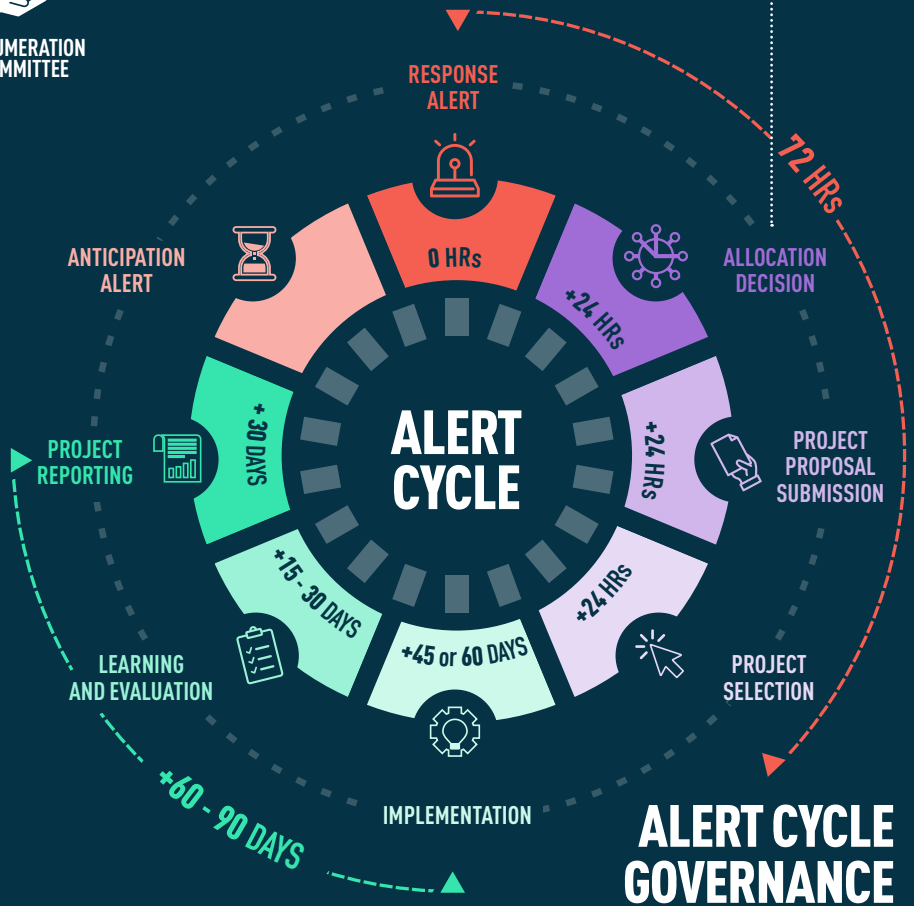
UMERATION
MMITTEE

RESPONSE ALERT

0 HRs

72 HRs

ALLOCATION DECISION

+24 HRs

ANTICIPATION ALERT

PROJECT REPORTING

+ 30 DAYS

ALERT CYCLE

+24 HRs

PROJECT PROPOSAL SUBMISSION

+15 - 30 DAYS

+24 HRs

+45 or 60 DAYS

LEARNING AND EVALUATION

PROJECT SELECTION

+60 - 90 DAYS

IMPLEMENTATION

ALERT CYCLE GOVERNANCE